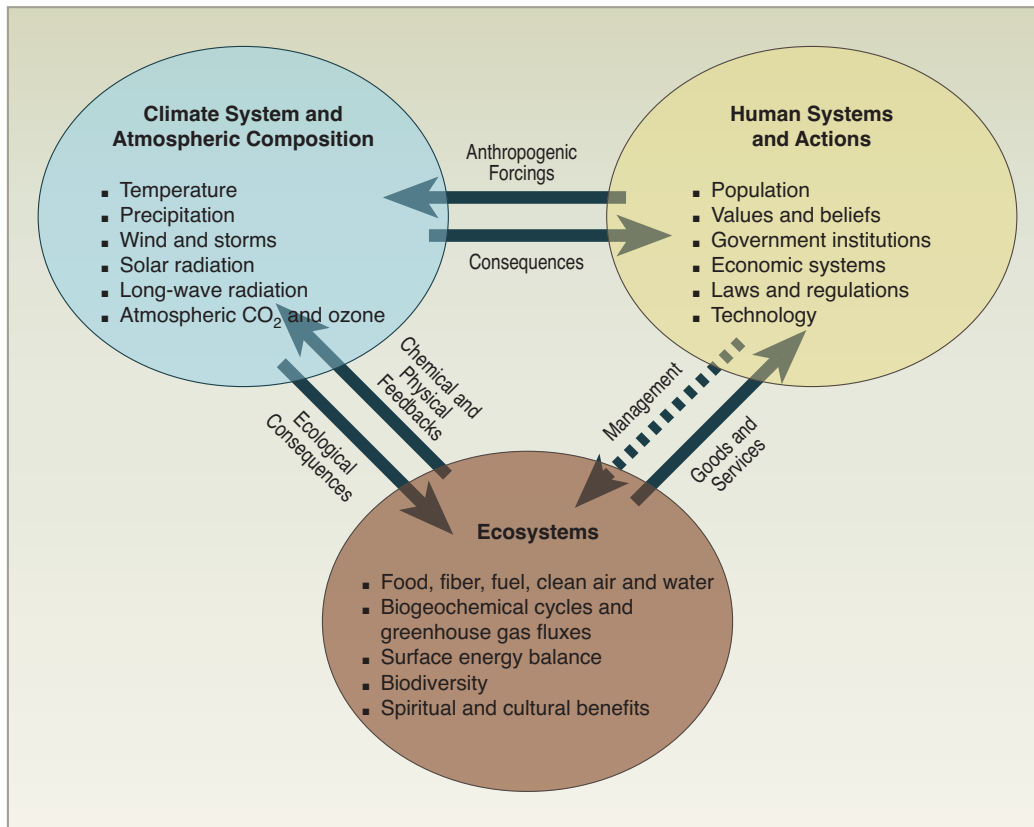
Climate System and Atmospheric Composition

- Temperature
- Precipitation
- Wind and storms
- Solar radiation
- Long-wave radiation
- Atmospheric $CO_2$ and ozone

Anthropogenic Forcings

Consequences

Human Systems and Actions

- Population
- Values and beliefs
- Government institutions
- Economic systems
- Laws and regulations
- Technology

Chemical and Physical Feedbacks

Ecological Consequences

Management

Goods and Services

Ecosystems

- Food, fiber, fuel, clean air and water
- Biogeochemical cycles and greenhouse gas fluxes
- Surface energy balance
- Biodiversity
- Spiritual and cultural benefits